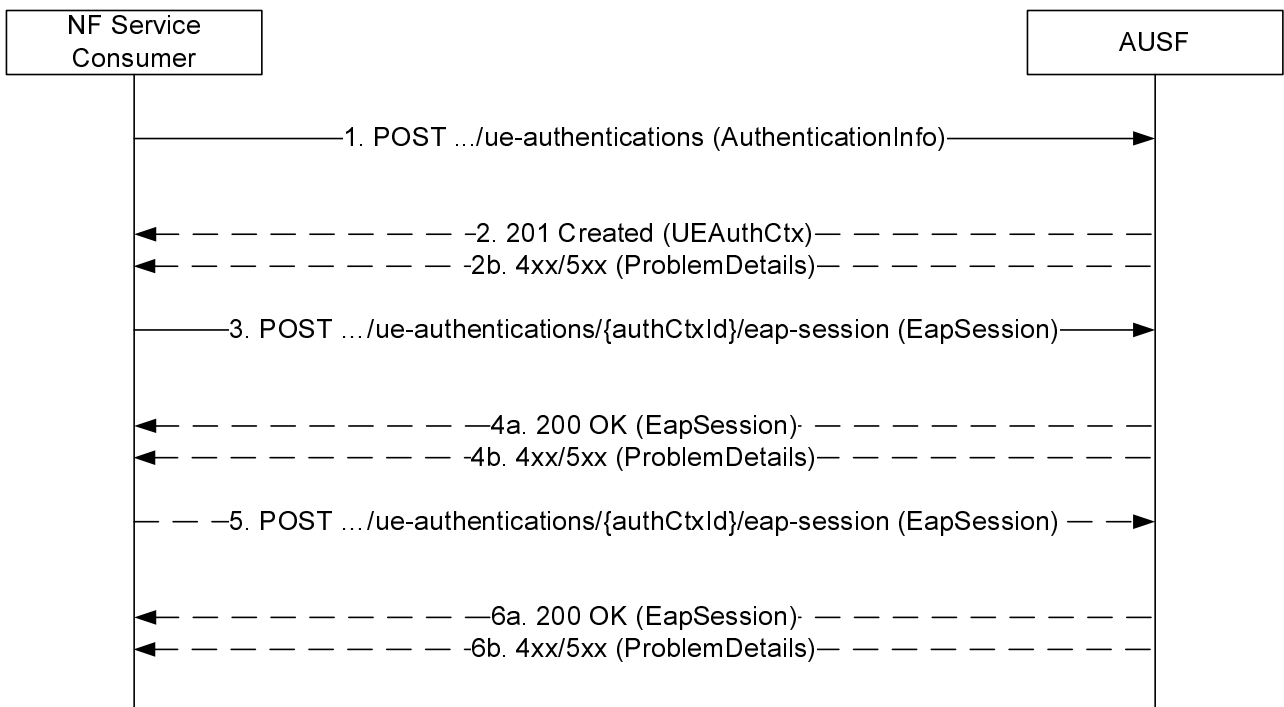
NF Service Consumer

AUSF

1. POST .../ue-authentications (AuthenticationInfo)

2. 201 Created (UEAuthCtx)

2b. 4xx/5xx (ProblemDetails)

3. POST .../ue-authentications/{authCtxId}/eap-session (EapSession)

4a. 200 OK (EapSession)

4b. 4xx/5xx (ProblemDetails)

5. POST .../ue-authentications/{authCtxId}/eap-session (EapSession)

6a. 200 OK (EapSession)

6b. 4xx/5xx (ProblemDetails)